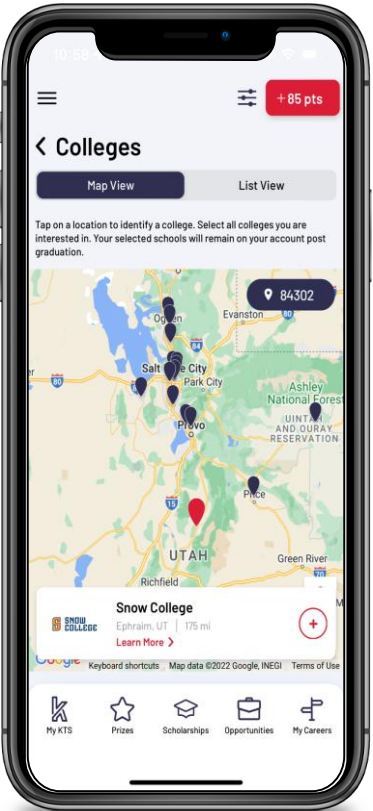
10:55

+85 pts

Colleges

Map View

List View

Tap on a location to identify a college. Select all colleges you are interested in. Your selected schools will remain on your account post graduation.

84302

Ogden

Evanston

Salt Lake City

Park City

Ashley National Forest

Provo

UINTAH AND OURAY RESERVATION

Price

UTAH

Green River

Richfield

SNOW COLLEGE

Snow College

Ephraim, UT | 175 mi

Learn More

Google

Keyboard shortcuts

Map data ©2022 Google, INEGI

Terms of Use

My KTS

Prizes

Scholarships

Opportunities

My Careers